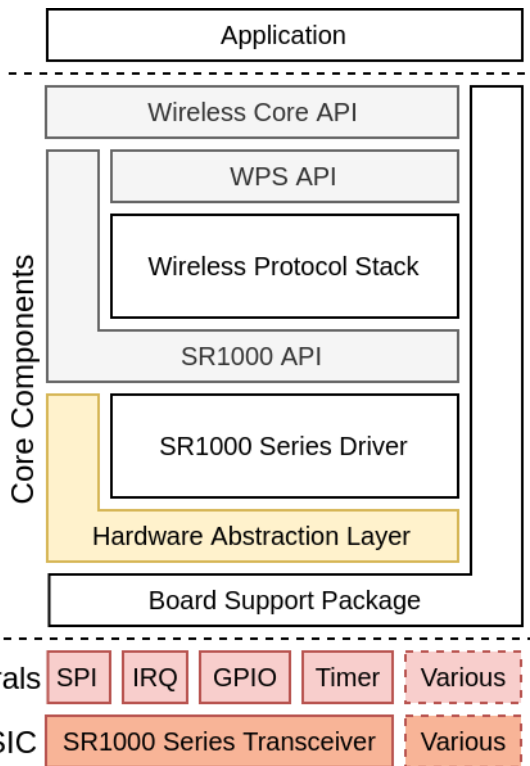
Application

Core Components

Wireless Core API

WPS API

Wireless Protocol Stack

SR1000 API

SR1000 Series Driver

Hardware Abstraction Layer

Board Support Package

rals SPI IRQ GPIO Timer Various

SIC SR1000 Series Transceiver Various